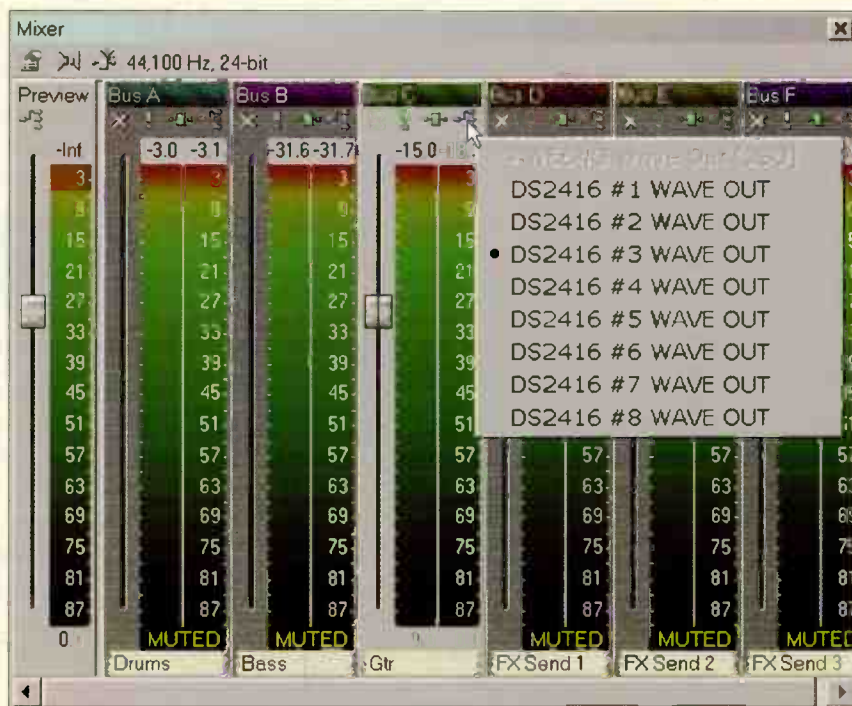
Mixer

44,100 Hz, 24-bit

Preview

Bus A

Bus B

Bus C

Bus D

Bus E

Bus F

-Inf

-3.0 -3.1

-31.6 -31.7

-15.0

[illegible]

DS2416 #1 WAVE OUT

DS2416 #2 WAVE OUT

• DS2416 #3 WAVE OUT

DS2416 #4 WAVE OUT

DS2416 #5 WAVE OUT

DS2416 #6 WAVE OUT

DS2416 #7 WAVE OUT

DS2416 #8 WAVE OUT

3 9 15 21 27 33 39 45 51 57 63 69 75 81 87

0

MUTED

MUTED

MUTED

MUTED

MUTED

Drums

Bass

Gtr

FX Send 1

FX Send 2

FX Send 3